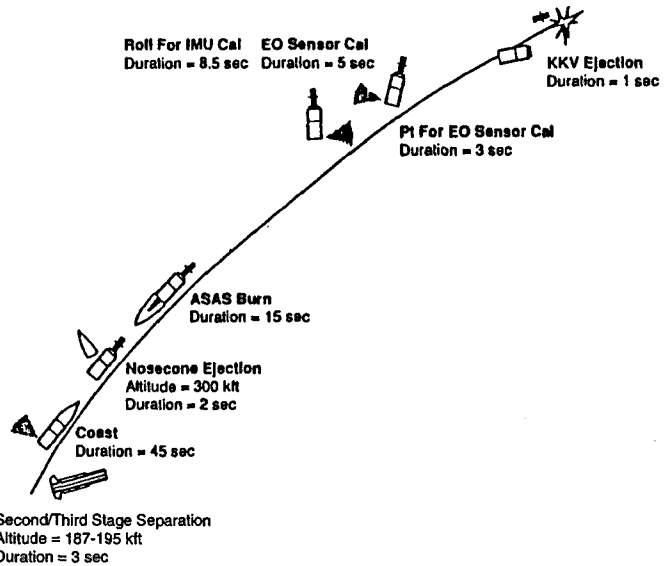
Roll For IMU Cal
Duration = 8.5 sec

EO Sensor Cal
Duration = 5 sec

KKV Ejection
Duration = 1 sec

Pt For EO Sensor Cal
Duration = 3 sec

ASAS Burn
Duration = 15 sec

Nosecone Ejection
Altitude = 300 kft
Duration = 2 sec

Coast
Duration = 45 sec

Second/Third Stage Separation
Altitude = 187-195 kft
Duration = 3 sec